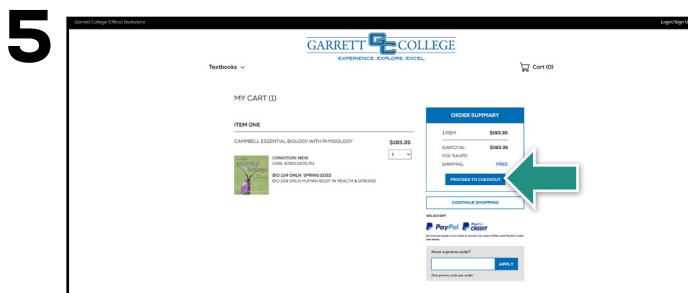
5

Garrett College Official Bookstore

Login/Sign U

GARRETT COLLEGE
EXPERIENCE. EXPLORE. EXCEL.

Textbooks

Cart (0)

MY CART (1)

ITEM ONE

CAMPBELL ESSENTIAL BIOLOGY WITH PHYSIOLOGY

$193.35

1

CONDITION: NEW
ISBN: 9780134711751

BIO 104 ONLN: SPRING 2022
BIO 104 ONLN HUMAN BODY IN HEALTH & DISEASE

ORDER SUMMARY

1 ITEM $193.35

SUBTOTAL: $193.35
YOU SAVED:
SHIPPING: FREE

PROCEED TO CHECKOUT

CONTINUE SHOPPING

WE ACCEPT

PayPal PayPal CREDIT

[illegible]

Have a promo code?

APPLY

One promo code per order.